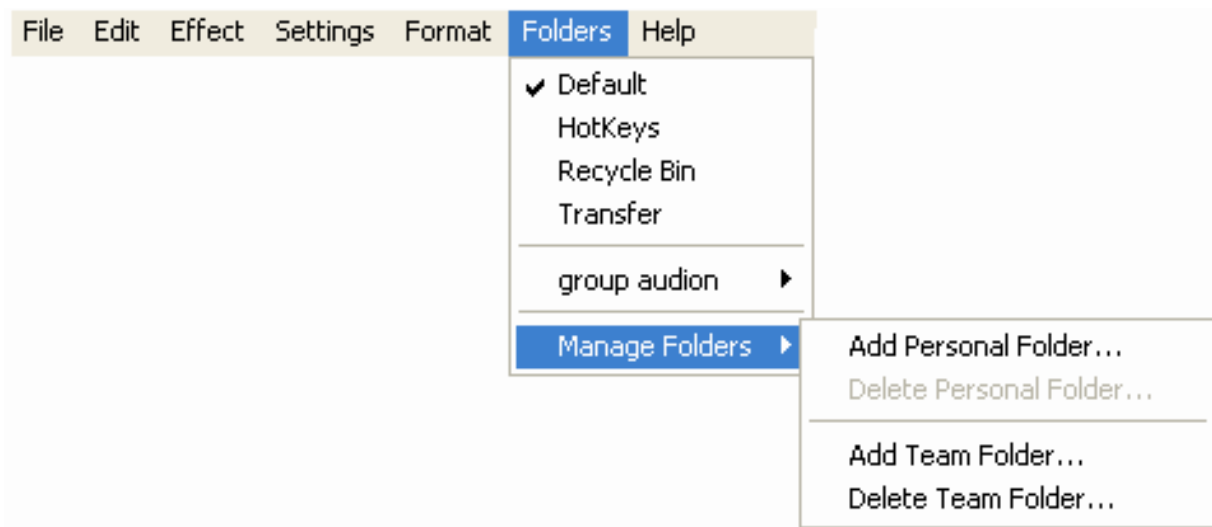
File Edit Effect Settings Format Folders Help

✔ Default
HotKeys
Recycle Bin
Transfer

group audion

Manage Folders

Add Personal Folder...
Delete Personal Folder...

Add Team Folder...
Delete Team Folder...